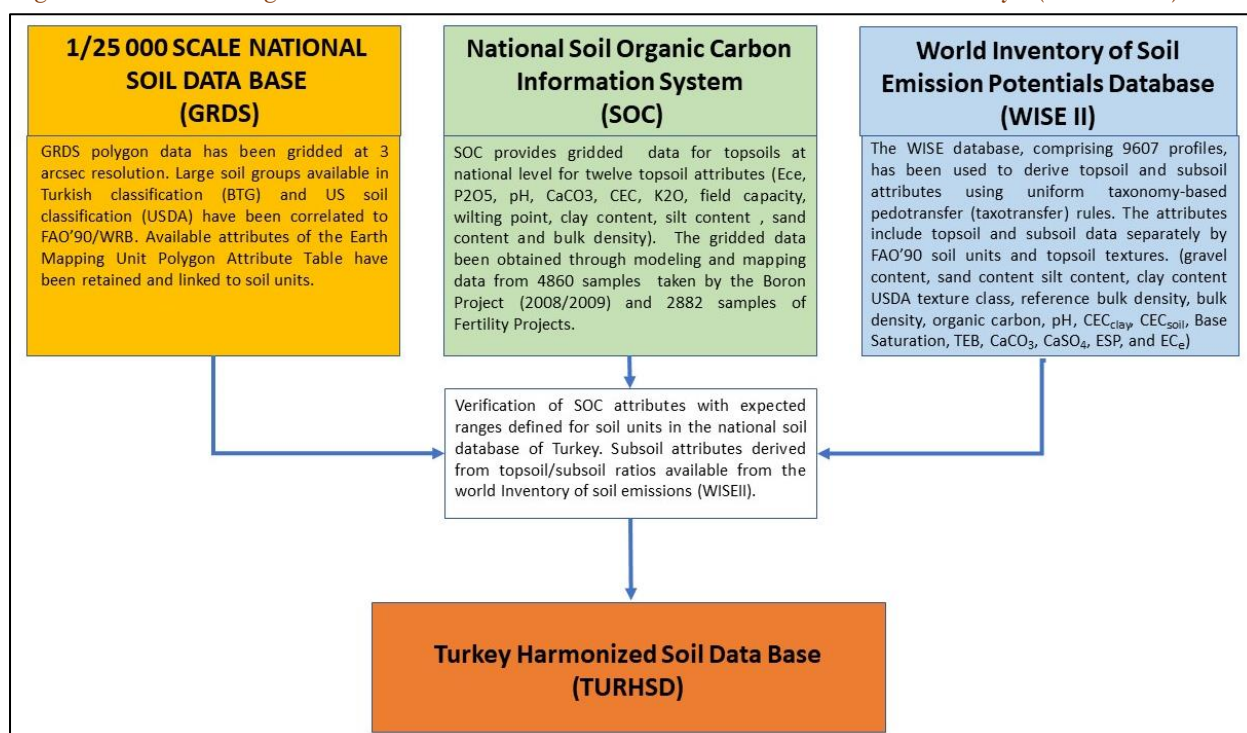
1/25 000 SCALE NATIONAL SOIL DATA BASE (GRDS)

GRDS polygon data has been gridded at 3 arcsec resolution. Large soil groups available in Turkish classification (BTG) and US soil classification (USDA) have been correlated to FAO'90/WRB. Available attributes of the Earth Mapping Unit Polygon Attribute Table have been retained and linked to soil units.

National Soil Organic Carbon Information System (SOC)

SOC provides gridded data for topsoils at national level for twelve topsoil attributes (Ece, P2O5, pH, CaCO3, CEC, K2O, field capacity, wilting point, clay content, silt content , sand content and bulk density). The gridded data been obtained through modeling and mapping data from 4860 samples taken by the Boron Project (2008/2009) and 2882 samples of Fertility Projects.

World Inventory of Soil Emission Potentials Database (WISE II)

The WISE database, comprising 9607 profiles, has been used to derive topsoil and subsoil attributes using uniform taxonomy-based pedotransfer (taxotransfer) rules. The attributes include topsoil and subsoil data separately by FAO'90 soil units and topsoil textures. (gravel content, sand content silt content, clay content USDA texture class, reference bulk density, bulk density, organic carbon, pH, $CEC_{clay}$, $CEC_{soil}$, Base Saturation, TEB, $CaCO_3$, $CaSO_4$, ESP, and $EC_e$)

Verification of SOC attributes with expected ranges defined for soil units in the national soil database of Turkey. Subsoil attributes derived from topsoil/subsoil ratios available from the world Inventory of soil emissions (WISEII).

Turkey Harmonized Soil Data Base (TURHSD)